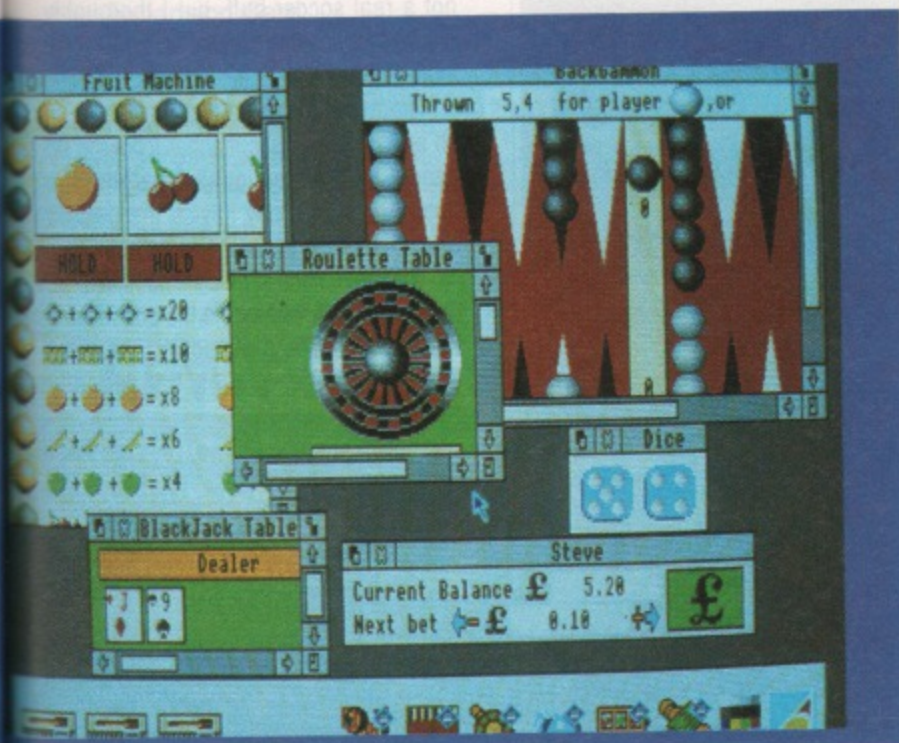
Fruit Machine

HOLD

HOLD

=x20

=x10

=x8

=x6

=x4

Backgammon

Thrown 5,4 for player ,or

0

0

Roulette Table

Dice

BlackJack Table

Dealer

J

9

Steve

Current Balance £ 5.20

Next bet £ 0.10

£